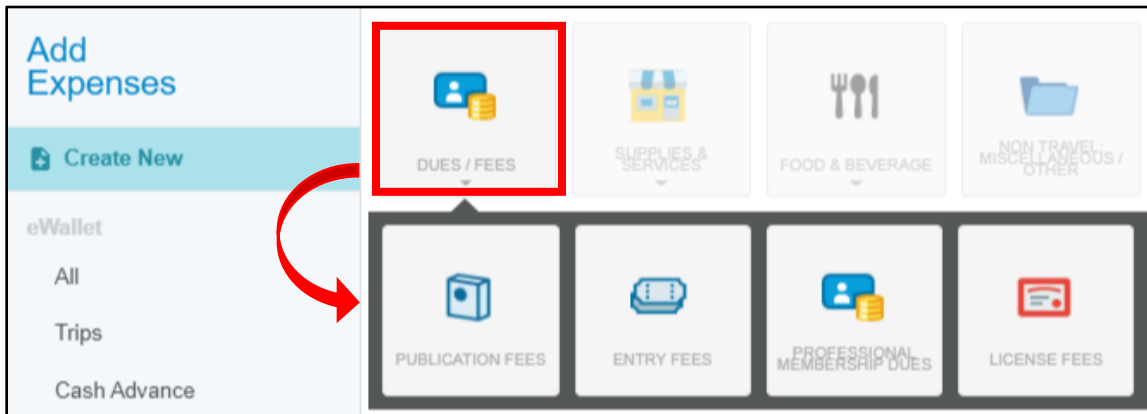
Add Expenses

Create New

eWallet

All

Trips

Cash Advance

DUES / FEES

SUPPLIES & SERVICES

FOOD & BEVERAGE

NON TRAVEL - MISCELLANEOUS / OTHER

PUBLICATION FEES

ENTRY FEES

PROFESSIONAL MEMBERSHIP DUES

LICENSE FEES